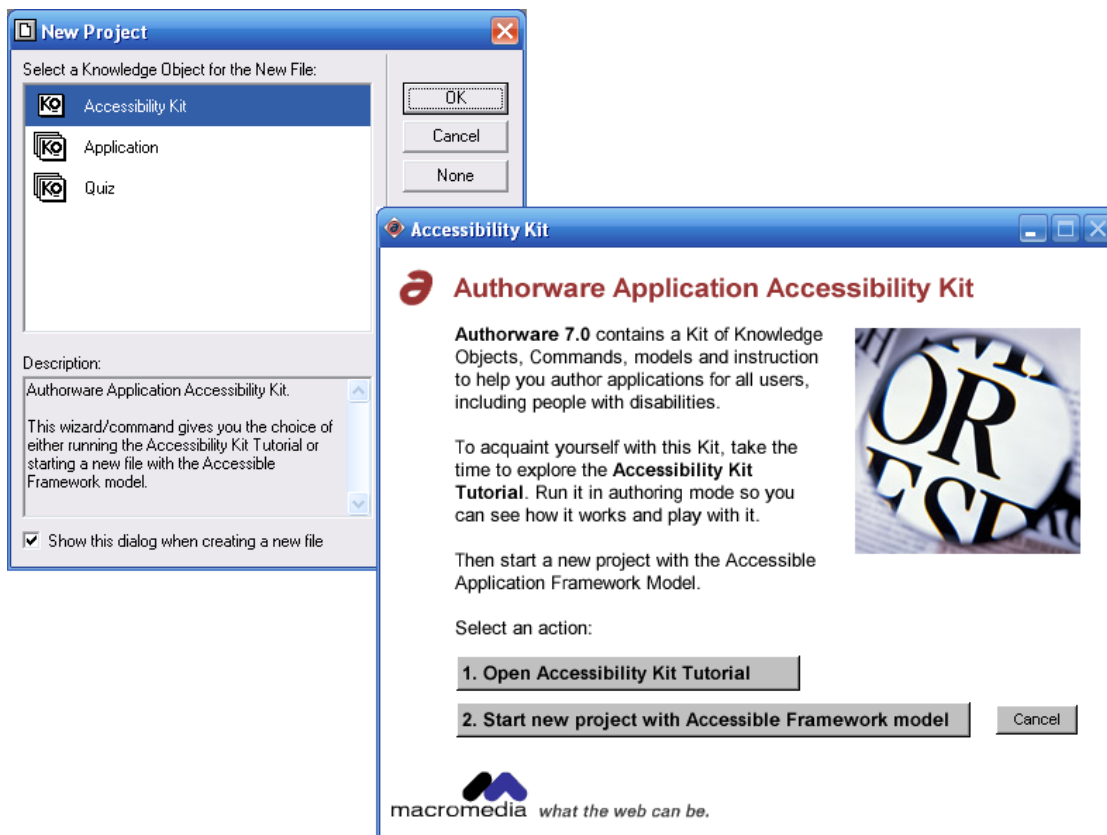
New Project

Select a Knowledge Object for the New File:

KO Accessibility Kit

KO Application

KO Quiz

OK

Cancel

None

Description:

Authorware Application Accessibility Kit.

This wizard/command gives you the choice of either running the Accessibility Kit Tutorial or starting a new file with the Accessible Framework model.

☑ Show this dialog when creating a new file

Accessibility Kit

Authorware Application Accessibility Kit

**Authorware 7.0** contains a Kit of Knowledge Objects, Commands, models and instruction to help you author applications for all users, including people with disabilities.

To acquaint yourself with this Kit, take the time to explore the **Accessibility Kit Tutorial**. Run it in authoring mode so you can see how it works and play with it.

Then start a new project with the Accessible Application Framework Model.

Select an action:

1. Open Accessibility Kit Tutorial

2. Start new project with Accessible Framework model

Cancel

macromedia what the web can be.